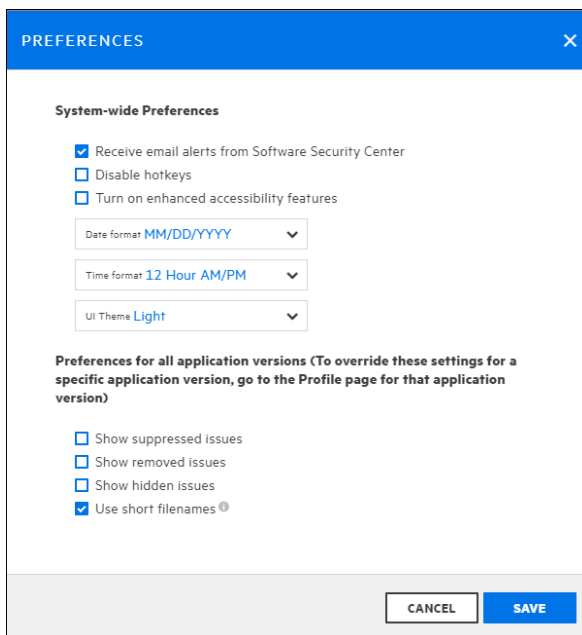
PREFERENCES ×

System-wide Preferences

Receive email alerts from Software Security Center
Disable hotkeys
Turn on enhanced accessibility features

Date format MM/DD/YYYY

Time format 12 Hour AM/PM

UI Theme Light

Preferences for all application versions (To override these settings for a specific application version, go to the Profile page for that application version)

Show suppressed issues
Show removed issues
Show hidden issues
Use short filenames

CANCEL SAVE